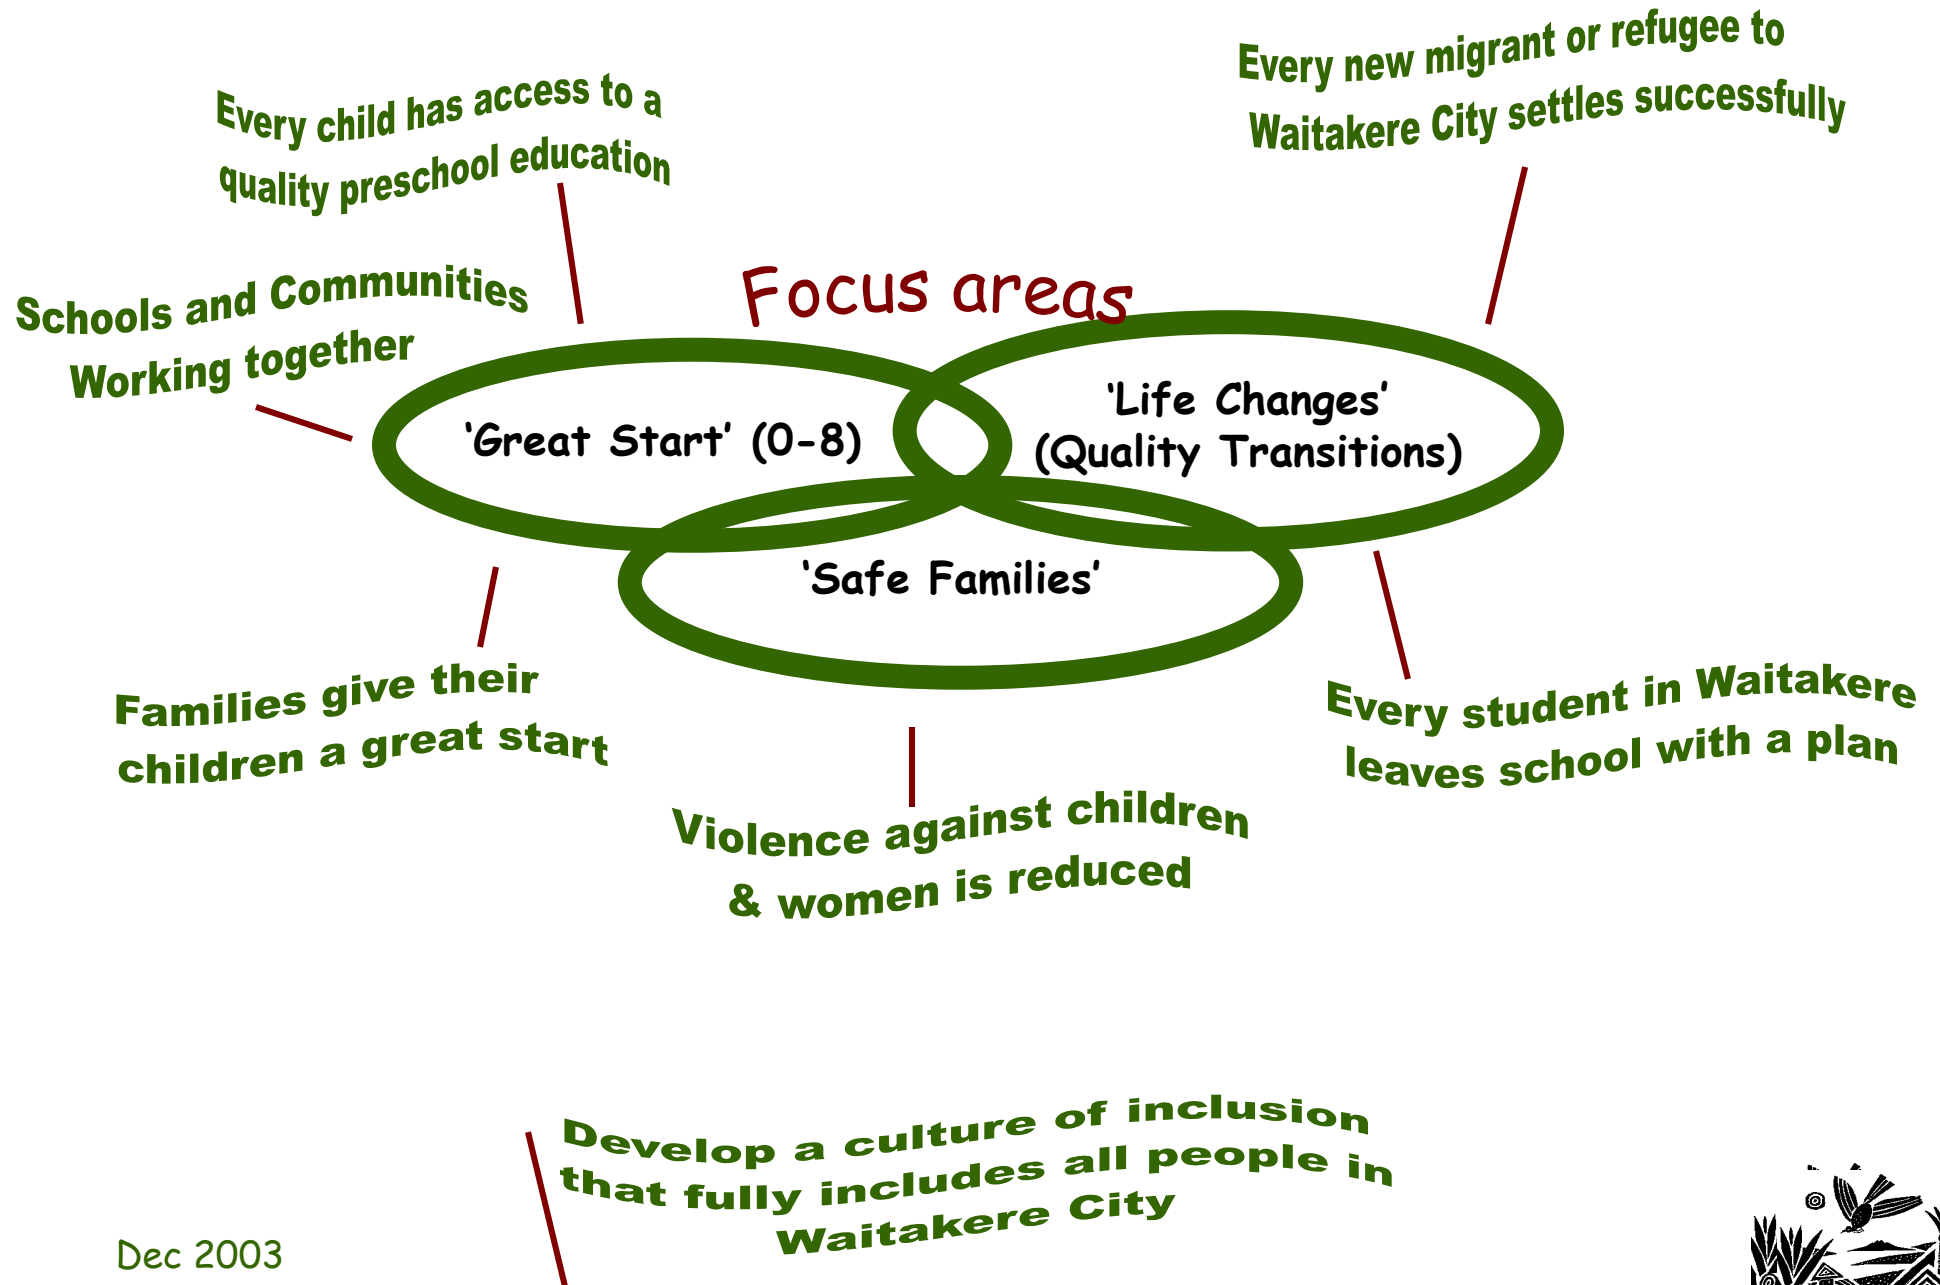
Every child has access to a quality preschool education

Every new migrant or refugee to Waitakere City settles successfully

Schools and Communities Working together

Focus areas

'Great Start' (0-8)

'Life Changes' (Quality Transitions)

'Safe Families'

Families give their children a great start

Every student in Waitakere leaves school with a plan

Violence against children & women is reduced

Develop a culture of inclusion that fully includes all people in Waitakere City

Dec 2003